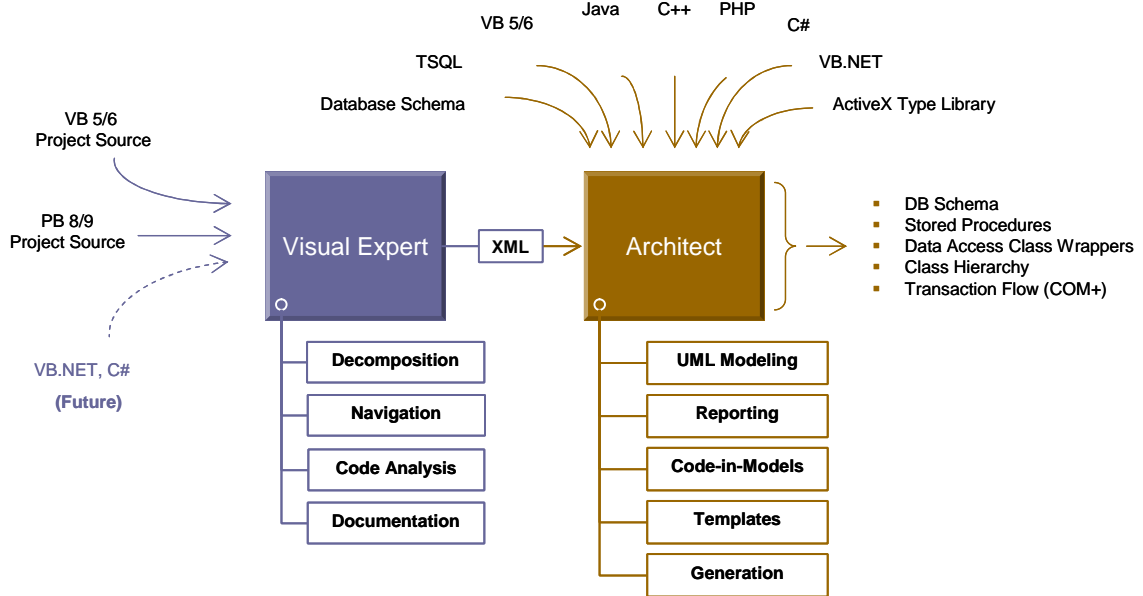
VB 5/6

Java

C++

PHP

C#

TSQL

VB.NET

Database Schema

ActiveX Type Library

VB 5/6
Project Source

PB 8/9
Project Source

VB.NET, C#
(Future)

Visual Expert

XML

Architect

- DB Schema
- Stored Procedures
- Data Access Class Wrappers
- Class Hierarchy
- Transaction Flow (COM+)

Decomposition

Navigation

Code Analysis

Documentation

UML Modeling

Reporting

Code-in-Models

Templates

Generation